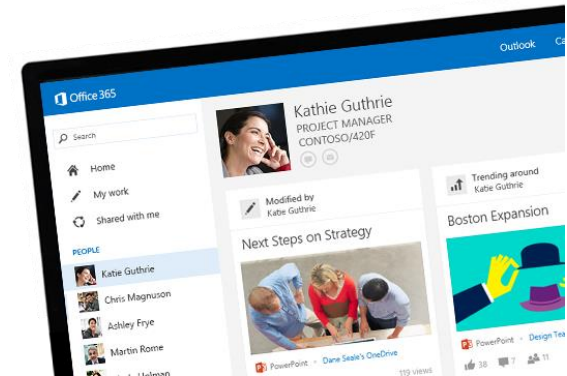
Outlook Ca

Office 365

Search

Home

My work

Shared with me

PEOPLE

Katie Guthrie

Chris Magnuson

Ashley Frye

Martin Rome

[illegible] Helman

Kathie Guthrie
PROJECT MANAGER
CONTOSO/420F

Modified by
Katie Guthrie

Next Steps on Strategy

PowerPoint • Dane Seale's OneDrive

119 views

Trending around
Katie Guthrie

Boston Expansion

PowerPoint • Design Tea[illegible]

38 7 5